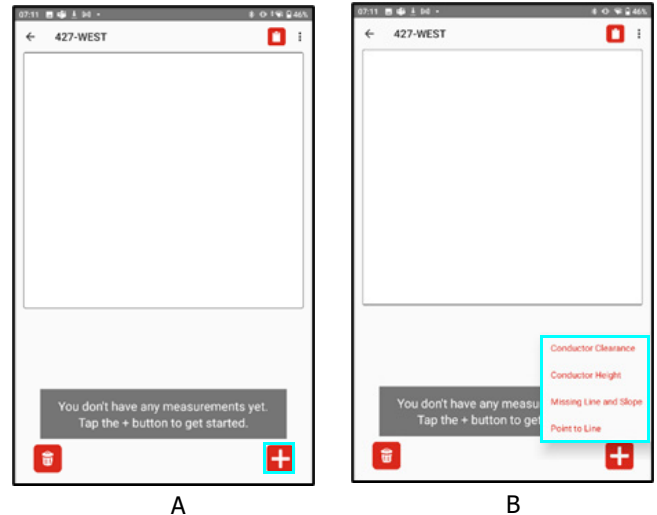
07:11 46%
427-WEST

You don't have any measurements yet. Tap the + button to get started.

A

07:11 46%
427-WEST

Conductor Clearance
Conductor Height
Missing Line and Slope
Point to Line

You don't have any measu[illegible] Tap the + button to get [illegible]

B